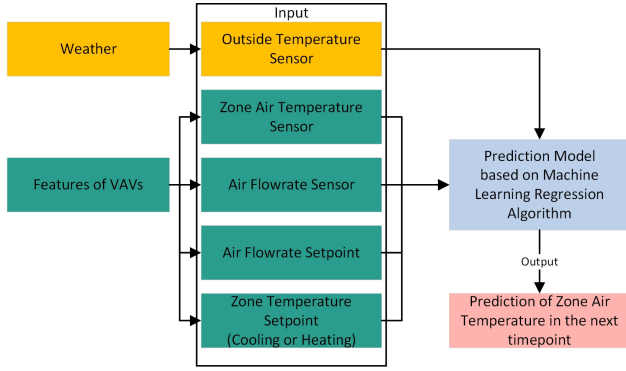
Input

Weather

Outside Temperature Sensor

Zone Air Temperature Sensor

Features of VAVs

Air Flowrate Sensor

Air Flowrate Setpoint

Zone Temperature Setpoint (Cooling or Heating)

Prediction Model based on Machine Learning Regression Algorithm

Output

Prediction of Zone Air Temperature in the next timepoint